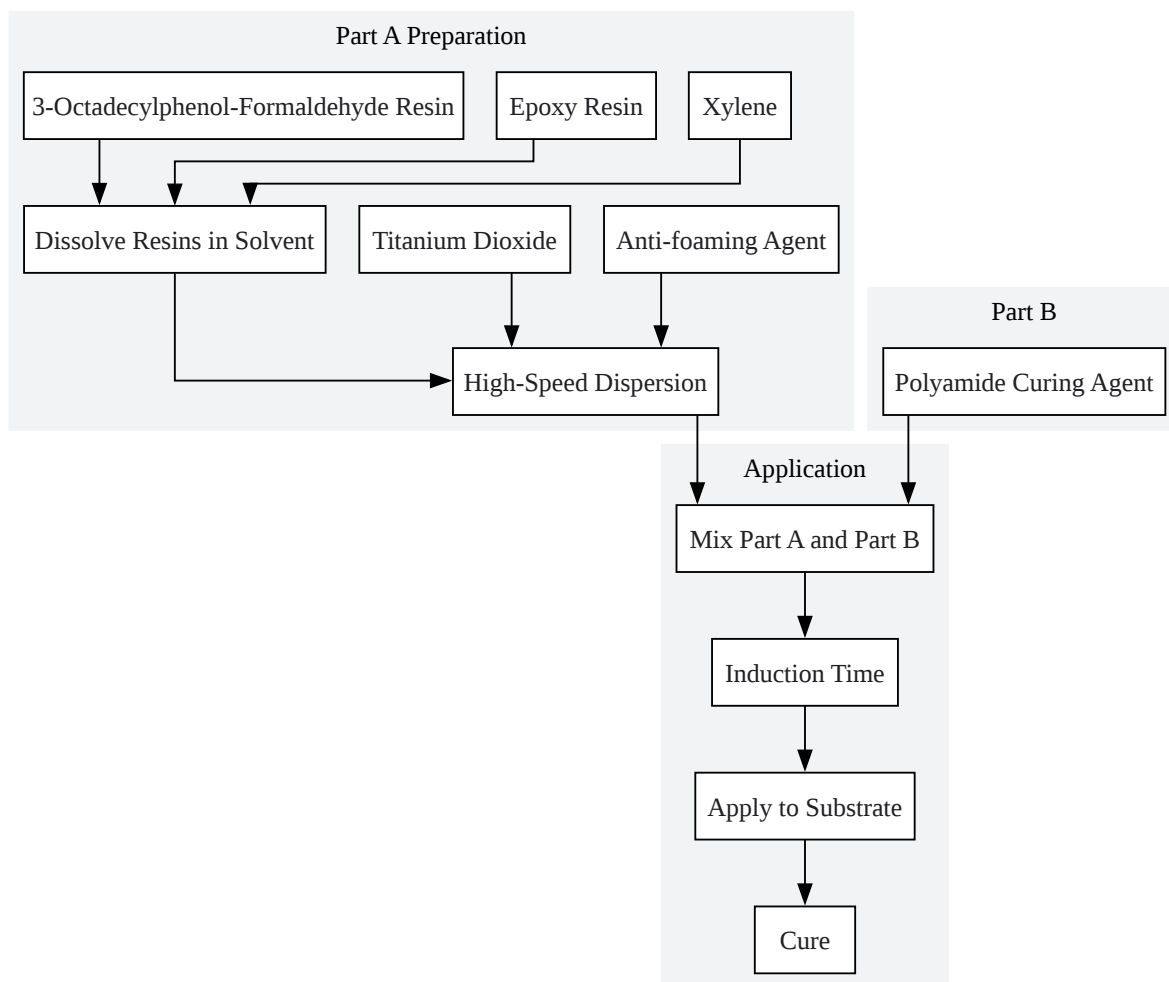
Part A Preparation

3-Octadecylphenol-Formaldehyde Resin

Epoxy Resin

Xylene

Dissolve Resins in Solvent

Titanium Dioxide

Anti-foaming Agent

High-Speed Dispersion

Part B

Polyamide Curing Agent

Application

Mix Part A and Part B

Induction Time

Apply to Substrate

Cure